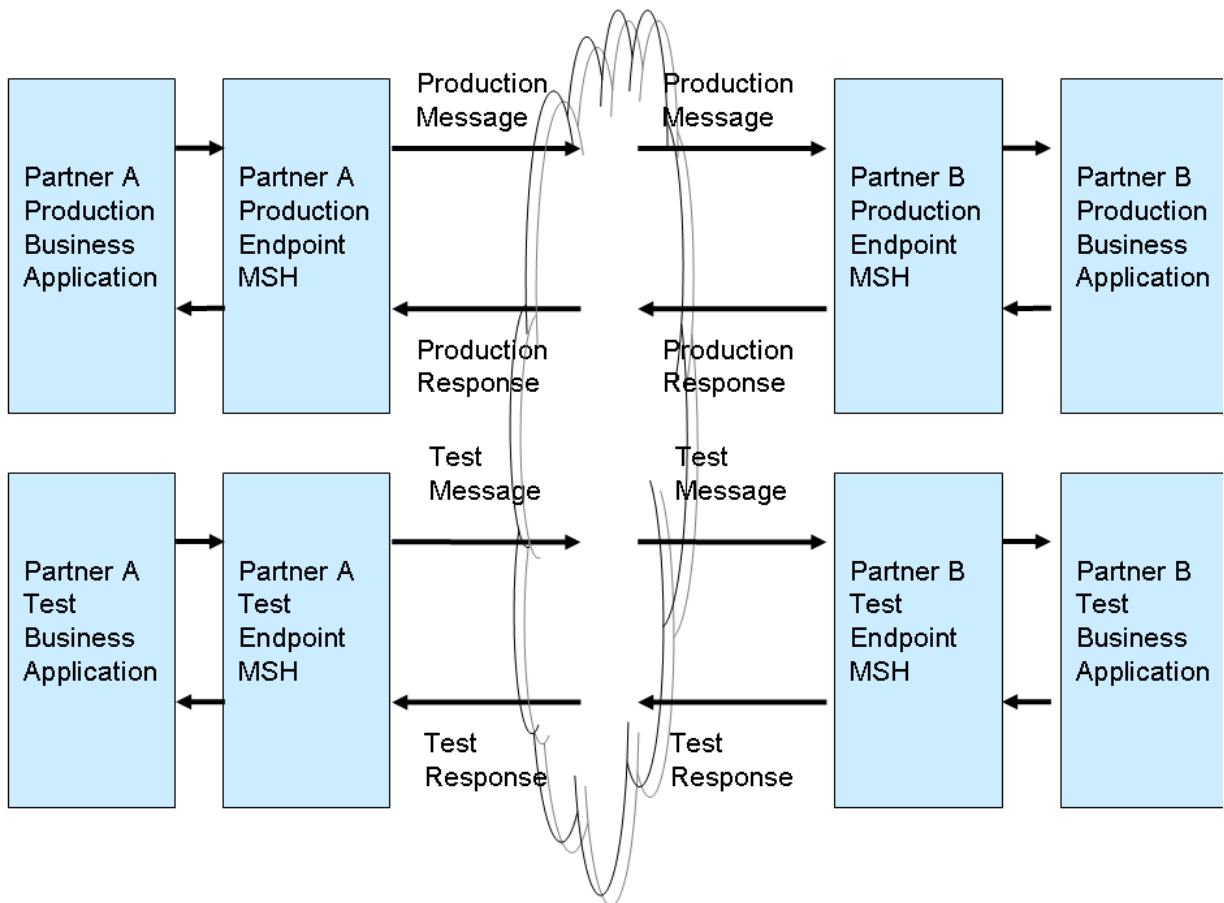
Partner A Production Business Application

Partner A Production Endpoint MSH

Production Message

Production Message

Partner B Production Endpoint MSH

Partner B Production Business Application

Production Response

Production Response

Partner A Test Business Application

Partner A Test Endpoint MSH

Test Message

Test Message

Partner B Test Endpoint MSH

Partner B Test Business Application

Test Response

Test Response